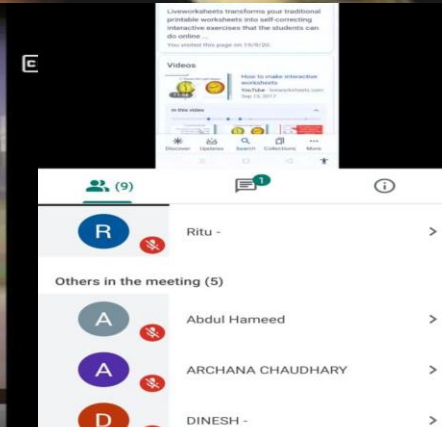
Liveworksheets transforms your traditional printable worksheets into self-correcting interactive exercises that the students can do online ...

You visited this page on 19/9/20.

Videos

How to make interactive worksheets

YouTube · liveworksheets.com

Sep 19, 2017

In this video

Discover Updates Search Collections More

(9)

1

R

Ritu -

Others in the meeting (5)

A

Abdul Hameed

A

ARCHANA CHAUDHARY

D

DINESH -